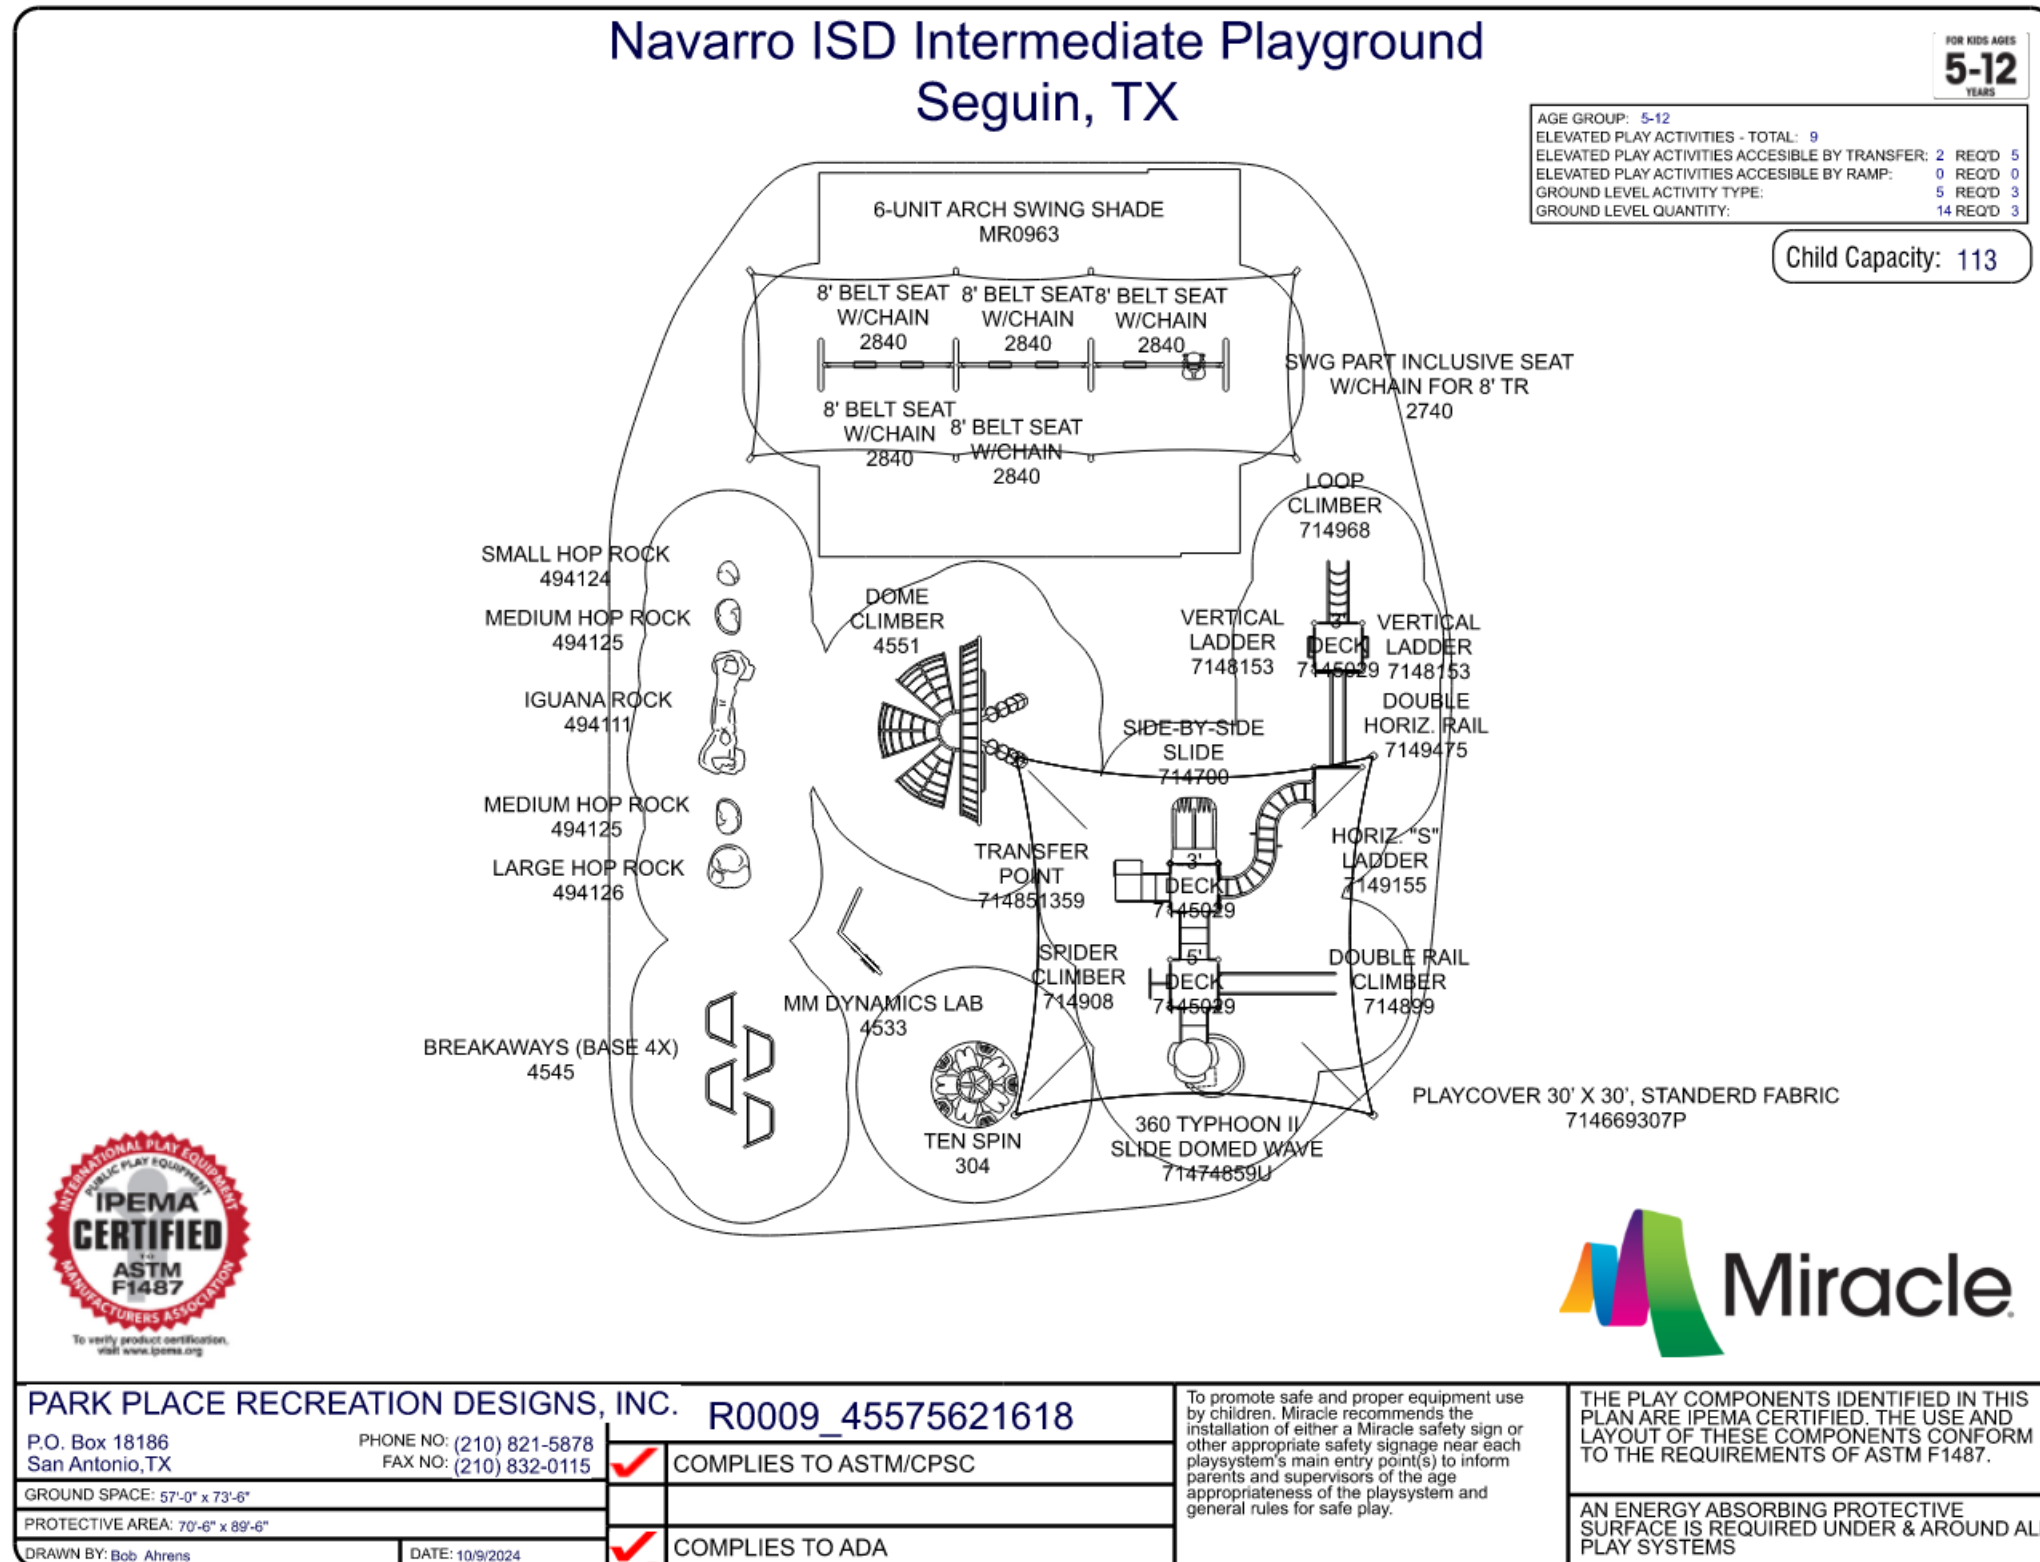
Navarro ISD Intermediate Playground
Seguin, TX

FOR KIDS AGES
5-12
YEARS

| AGE GROUP: 5-12 | | |
|---|---|---|
| ELEVATED PLAY ACTIVITIES - TOTAL: 9 | | |
| ELEVATED PLAY ACTIVITIES ACCESIBLE BY TRANSFER: | 2 REQ'D | 5 |
| ELEVATED PLAY ACTIVITIES ACCESIBLE BY RAMP: | 0 REQ'D | 0 |
| GROUND LEVEL ACTIVITY TYPE: | 5 REQ'D | 3 |
| GROUND LEVEL QUANTITY: | 14 REQ'D | 3 |

Child Capacity: 113

6-UNIT ARCH SWING SHADE
MR0963

8' BELT SEAT W/CHAIN 2840
8' BELT SEAT W/CHAIN 2840
8' BELT SEAT W/CHAIN 2840
SWG PART INCLUSIVE SEAT W/CHAIN FOR 8' TR 2740
8' BELT SEAT W/CHAIN 2840
8' BELT SEAT W/CHAIN 2840

LOOP CLIMBER 714968
SMALL HOP ROCK 494124
MEDIUM HOP ROCK 494125
DOME CLIMBER 4551
VERTICAL LADDER 7148153
DECK 7145029
VERTICAL LADDER 7148153
IGUANA ROCK 494111
DOUBLE HORIZ. RAIL 7149475
SIDE-BY-SIDE SLIDE 714700
MEDIUM HOP ROCK 494125
TRANSFER POINT 714851359
HORIZ. "S" LADDER 7149155
LARGE HOP ROCK 494126
3' DECK 7145029
SPIDER CLIMBER 714908
5' DECK 7145029
DOUBLE RAIL CLIMBER 714899
MM DYNAMICS LAB 4533
BREAKAWAYS (BASE 4X) 4545
PLAYCOVER 30' X 30', STANDERD FABRIC 714669307P
TEN SPIN 304
360 TYPHOON II SLIDE DOMED WAVE 71474859U

INTERNATIONAL PLAY EQUIPMENT MANUFACTURERS ASSOCIATION
PUBLIC PLAY EQUIPMENT
IPEMA CERTIFIED TO ASTM F1487
To verify product certification, visit www.ipema.org

Miracle

PARK PLACE RECREATION DESIGNS, INC.
P.O. Box 18186
San Antonio,TX
PHONE NO: (210) 821-5878
FAX NO: (210) 832-0115
GROUND SPACE: 57'-0" x 73'-6"
PROTECTIVE AREA: 70'-6" x 89'-6"
DRAWN BY: Bob Ahrens
DATE: 10/9/2024

R0009_45575621618
COMPLIES TO ASTM/CPSC
COMPLIES TO ADA

To promote safe and proper equipment use by children. Miracle recommends the installation of either a Miracle safety sign or other appropriate safety signage near each playsystem's main entry point(s) to inform parents and supervisors of the age appropriateness of the playsystem and general rules for safe play.

THE PLAY COMPONENTS IDENTIFIED IN THIS PLAN ARE IPEMA CERTIFIED. THE USE AND LAYOUT OF THESE COMPONENTS CONFORM TO THE REQUIREMENTS OF ASTM F1487.

AN ENERGY ABSORBING PROTECTIVE SURFACE IS REQUIRED UNDER & AROUND AL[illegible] PLAY SYSTEMS